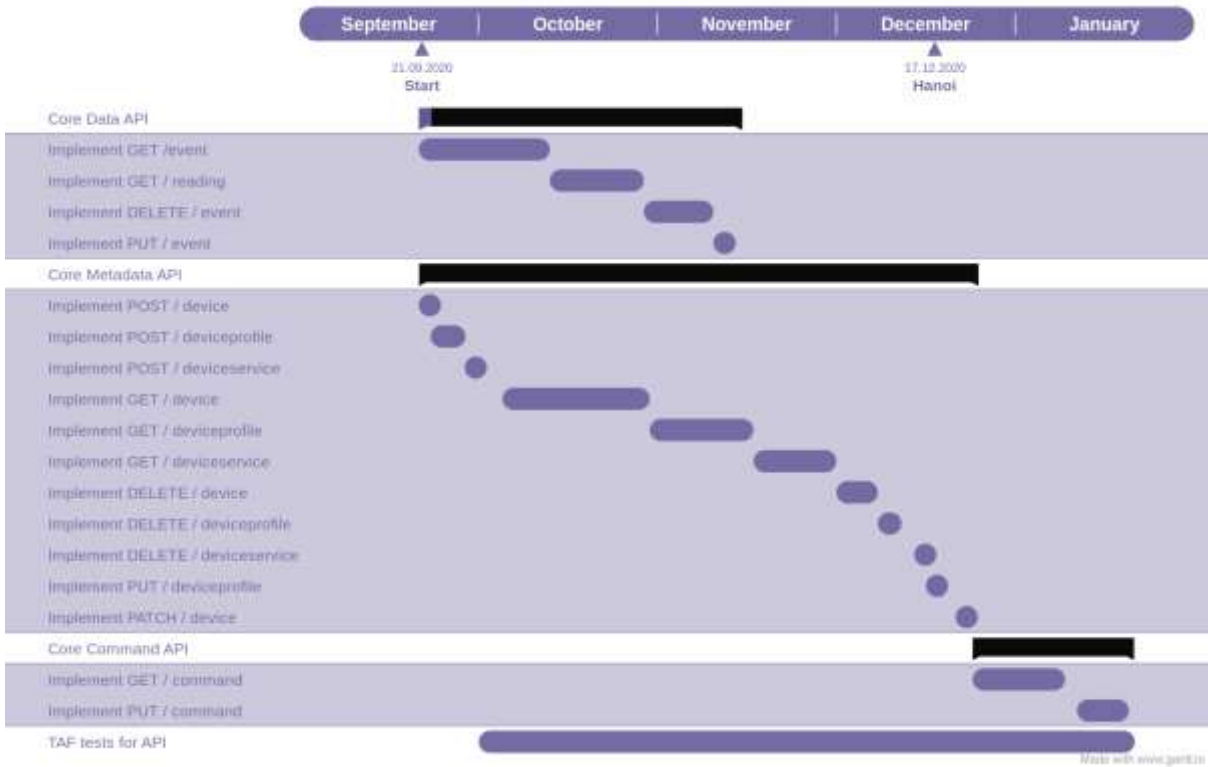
September | October | November | December | January

21.09.2020
Start

17.12.2020
Hanoi

Core Data API
Implement GET /event
Implement GET / reading
Implement DELETE / event
Implement PUT / event
Core Metadata API
Implement POST / device
Implement POST / deviceprofile
Implement POST / deviceservice
Implement GET / device
Implement GET / deviceprofile
Implement GET / deviceservice
Implement DELETE / device
Implement DELETE / deviceprofile
Implement DELETE / deviceservice
Implement PUT / deviceprofile
Implement PATCH / device
Core Command API
Implement GET / command
Implement PUT / command
TAF tests for API

Made with www.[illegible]